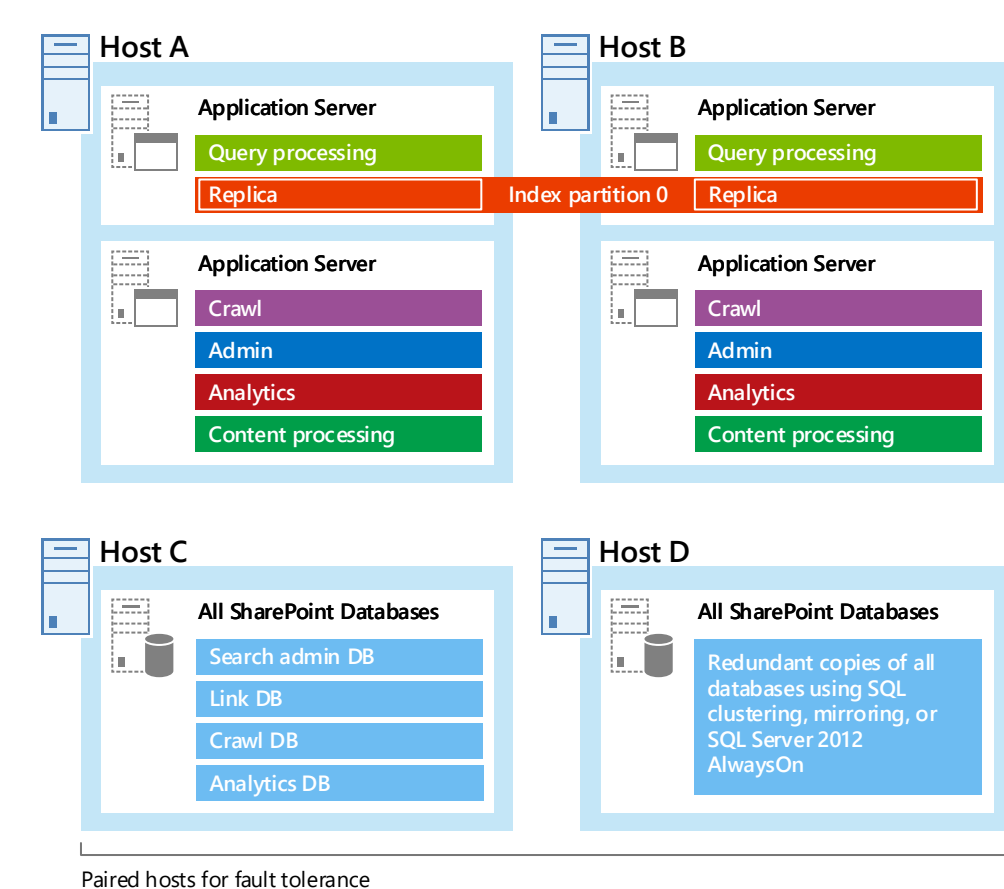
Host A

Application Server

Query processing

Replica

Index partition 0

Host B

Application Server

Query processing

Replica

Application Server

Crawl

Admin

Analytics

Content processing

Application Server

Crawl

Admin

Analytics

Content processing

Host C

All SharePoint Databases

Search admin DB

Link DB

Crawl DB

Analytics DB

Host D

All SharePoint Databases

Redundant copies of all databases using SQL clustering, mirroring, or SQL Server 2012 AlwaysOn

Paired hosts for fault tolerance